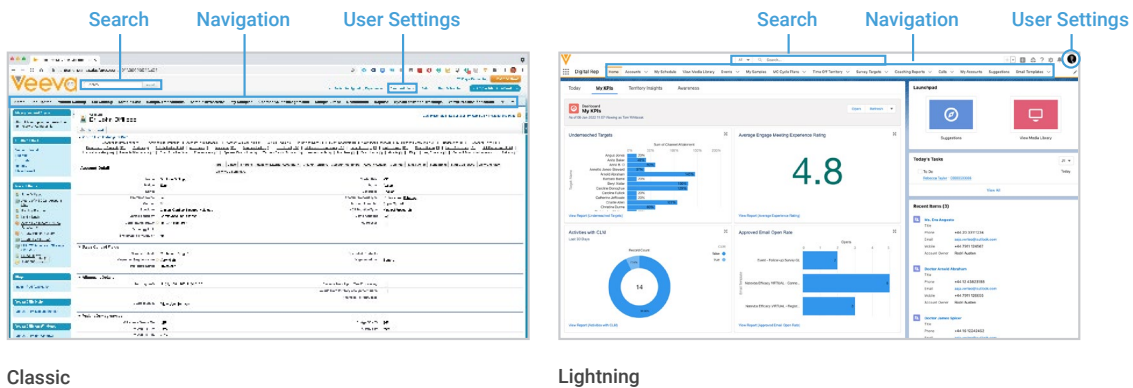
Search Navigation User Settings

Veeva

Classic

Search Navigation User Settings

Digital Rep Home Accounts User Media Library Events My Schedule My Samples MC Cycle Plans Time Off Territory Survey Targets Coaching Reports Calls My Accounts Suggestions Email Templates

Today My KPIs Territory Insights Awareness

Dashboard
My KPIs

Open Refresh

Undersatched Targets

Average Engage Meeting Experience Rating

4.8

View Report (Undersatched Targets)

View Report (Average Experience Rating)

Activities with CLM

Last 30 Days

14

View Report (Activities with CLM)

Approved Email Open Rate

View Report (Approved Email Open Rate)

Launchpad

Suggestions

View Media Library

Today's Tasks

To Do

Today

View All

Recent Items (3)

Lightning